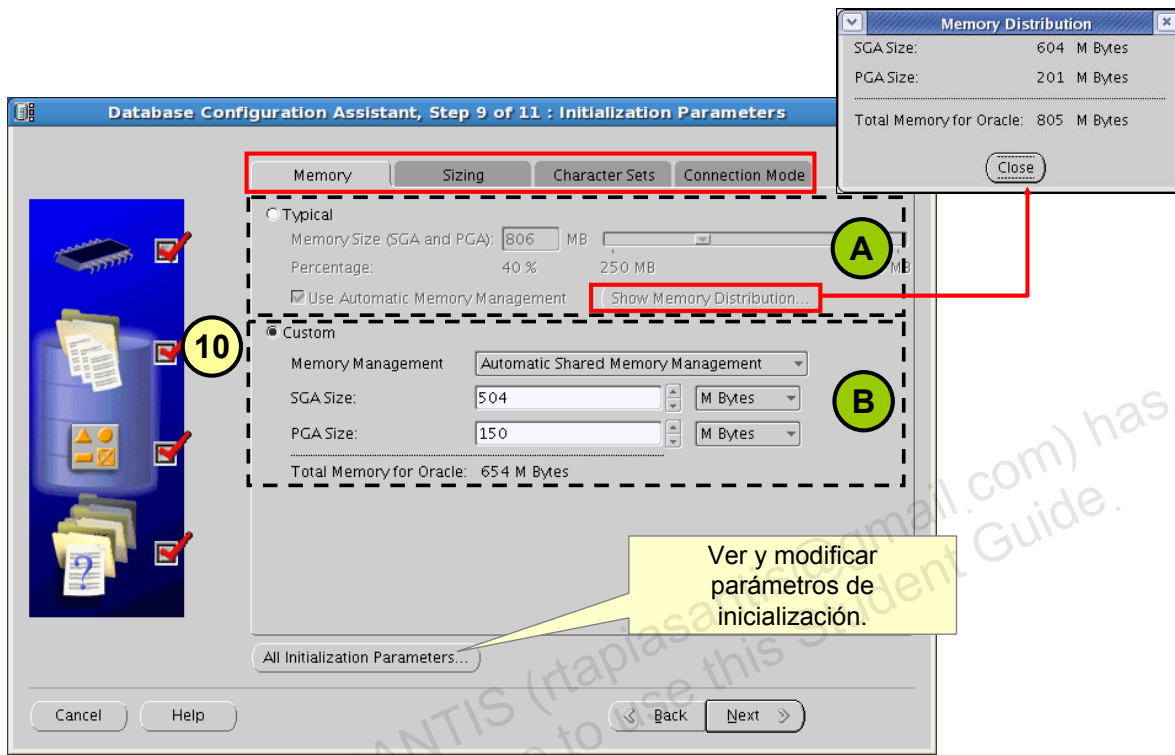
Memory Distribution

SGA Size: 604 M Bytes

PGA Size: 201 M Bytes

Total Memory for Oracle: 805 M Bytes

Close

Database Configuration Assistant, Step 9 of 11 : Initialization Parameters

Memory | Sizing | Character Sets | Connection Mode

Typical

Memory Size (SGA and PGA): 806 MB

Percentage: 40 % 250 MB

Use Automatic Memory Management

Show Memory Distribution...

A

10

Custom

Memory Management: Automatic Shared Memory Management

SGA Size: 504 M Bytes

PGA Size: 150 M Bytes

B

Total Memory for Oracle: 654 M Bytes

Ver y modificar parámetros de inicialización.

All Initialization Parameters...

Cancel Help Back Next

ANTIS (rtaplasa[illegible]@gmail.com) has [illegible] to use this Student Guide.